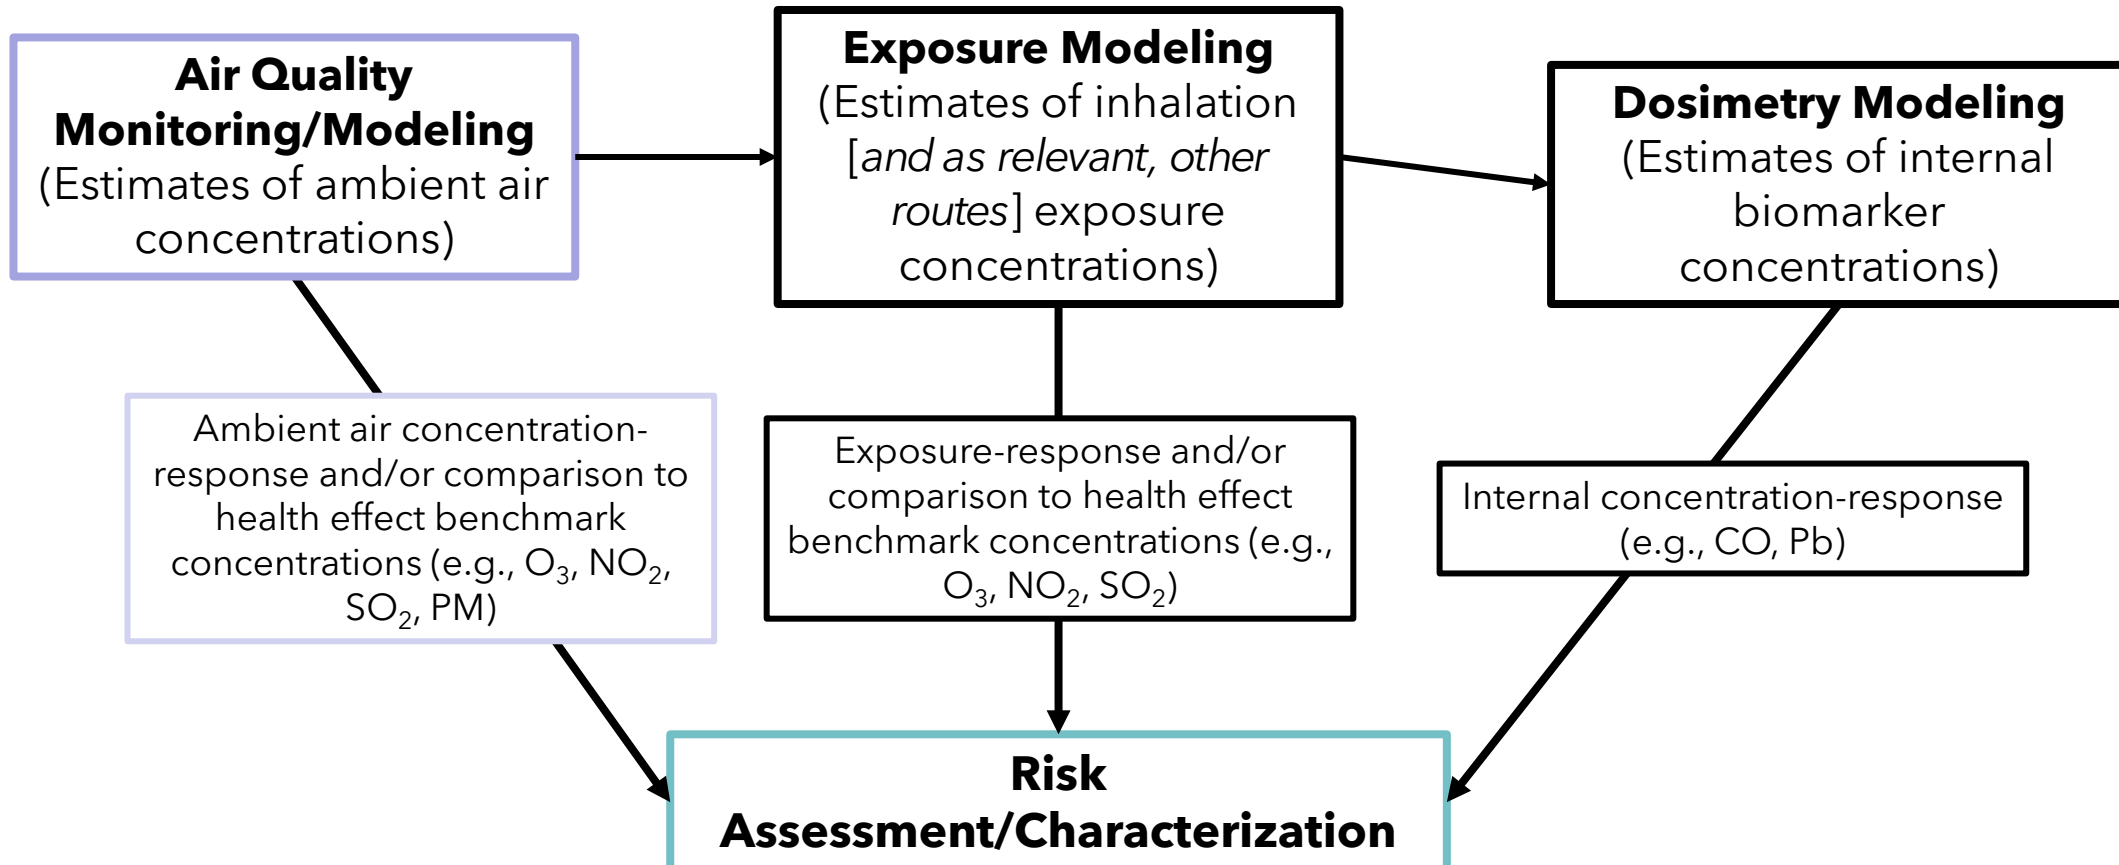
**Air Quality Monitoring/Modeling**
(Estimates of ambient air concentrations)

**Exposure Modeling**
(Estimates of inhalation [*and as relevant, other routes*] exposure concentrations)

**Dosimetry Modeling**
(Estimates of internal biomarker concentrations)

Ambient air concentration-response and/or comparison to health effect benchmark concentrations (e.g., $O_3$, $NO_2$, $SO_2$, PM)

Exposure-response and/or comparison to health effect benchmark concentrations (e.g., $O_3$, $NO_2$, $SO_2$)

Internal concentration-response (e.g., CO, Pb)

**Risk Assessment/Characterization**